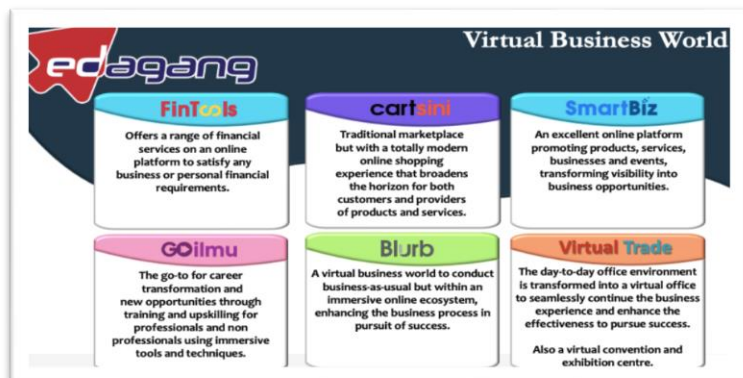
edagang

Virtual Business World

FinTools

Offers a range of financial services on an online platform to satisfy any business or personal financial requirements.

cartsini

Traditional marketplace but with a totally modern online shopping experience that broadens the horizon for both customers and providers of products and services.

SmartBiz

An excellent online platform promoting products, services, businesses and events, transforming visibility into business opportunities.

GOilmu

The go-to for career transformation and new opportunities through training and upskilling for professionals and non professionals using immersive tools and techniques.

Blurb

A virtual business world to conduct business-as-usual but within an immersive online ecosystem, enhancing the business process in pursuit of success.

Virtual Trade

The day-to-day office environment is transformed into a virtual office to seamlessly continue the business experience and enhance the effectiveness to pursue success.

Also a virtual convention and exhibition centre.